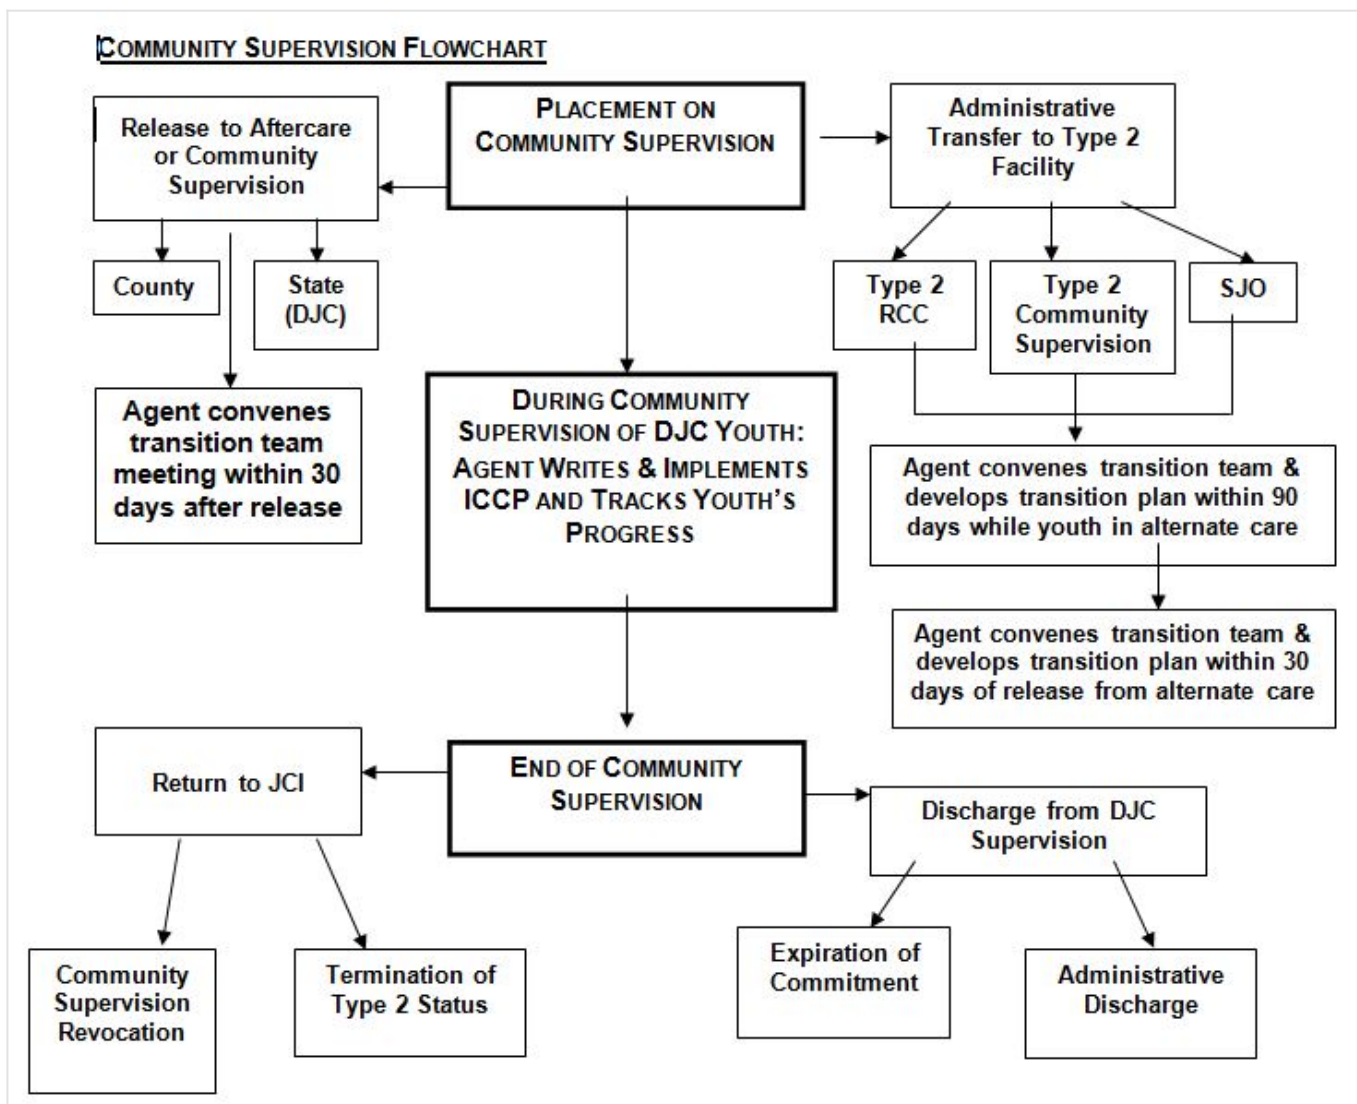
COMMUNITY SUPERVISION FLOWCHART

Release to Aftercare or Community Supervision

PLACEMENT ON COMMUNITY SUPERVISION

Administrative Transfer to Type 2 Facility

County

State (DJC)

Type 2 RCC

Type 2 Community Supervision

SJO

Agent convenes transition team meeting within 30 days after release

DURING COMMUNITY SUPERVISION OF DJC YOUTH: AGENT WRITES & IMPLEMENTS ICCP AND TRACKS YOUTH'S PROGRESS

Agent convenes transition team & develops transition plan within 90 days while youth in alternate care

Agent convenes transition team & develops transition plan within 30 days of release from alternate care

Return to JCI

END OF COMMUNITY SUPERVISION

Discharge from DJC Supervision

Community Supervision Revocation

Termination of Type 2 Status

Expiration of Commitment

Administrative Discharge